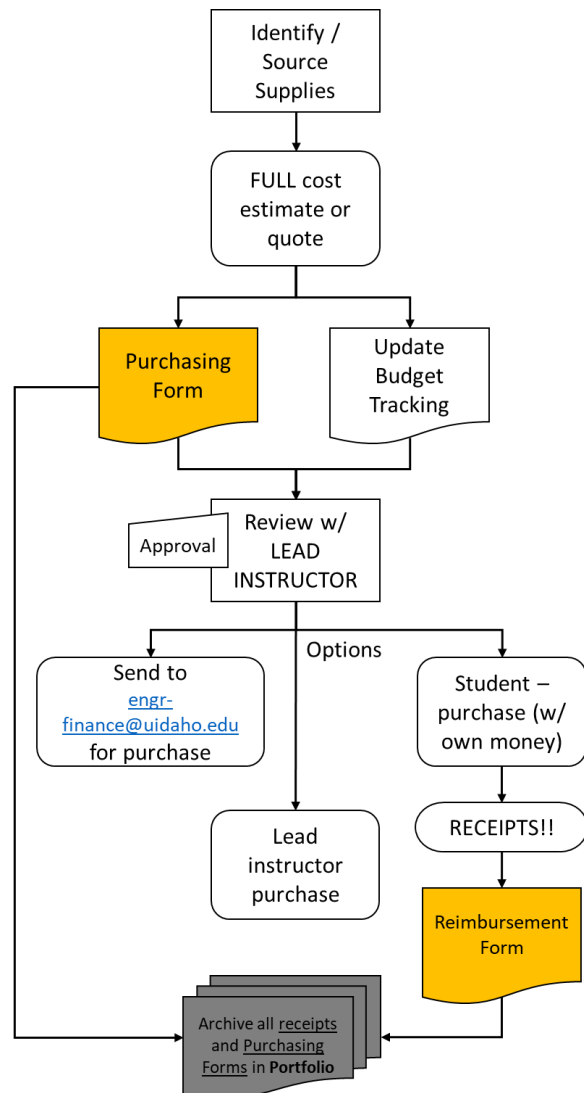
Identify / Source Supplies

FULL cost estimate or quote

Purchasing Form

Update Budget Tracking

Approval

Review w/ LEAD INSTRUCTOR

Options

Send to engr-finance@uidaho.edu for purchase

Lead instructor purchase

Student – purchase (w/ own money)

RECEIPTS!!

Reimbursement Form

Archive all receipts and Purchasing Forms in **Portfolio**